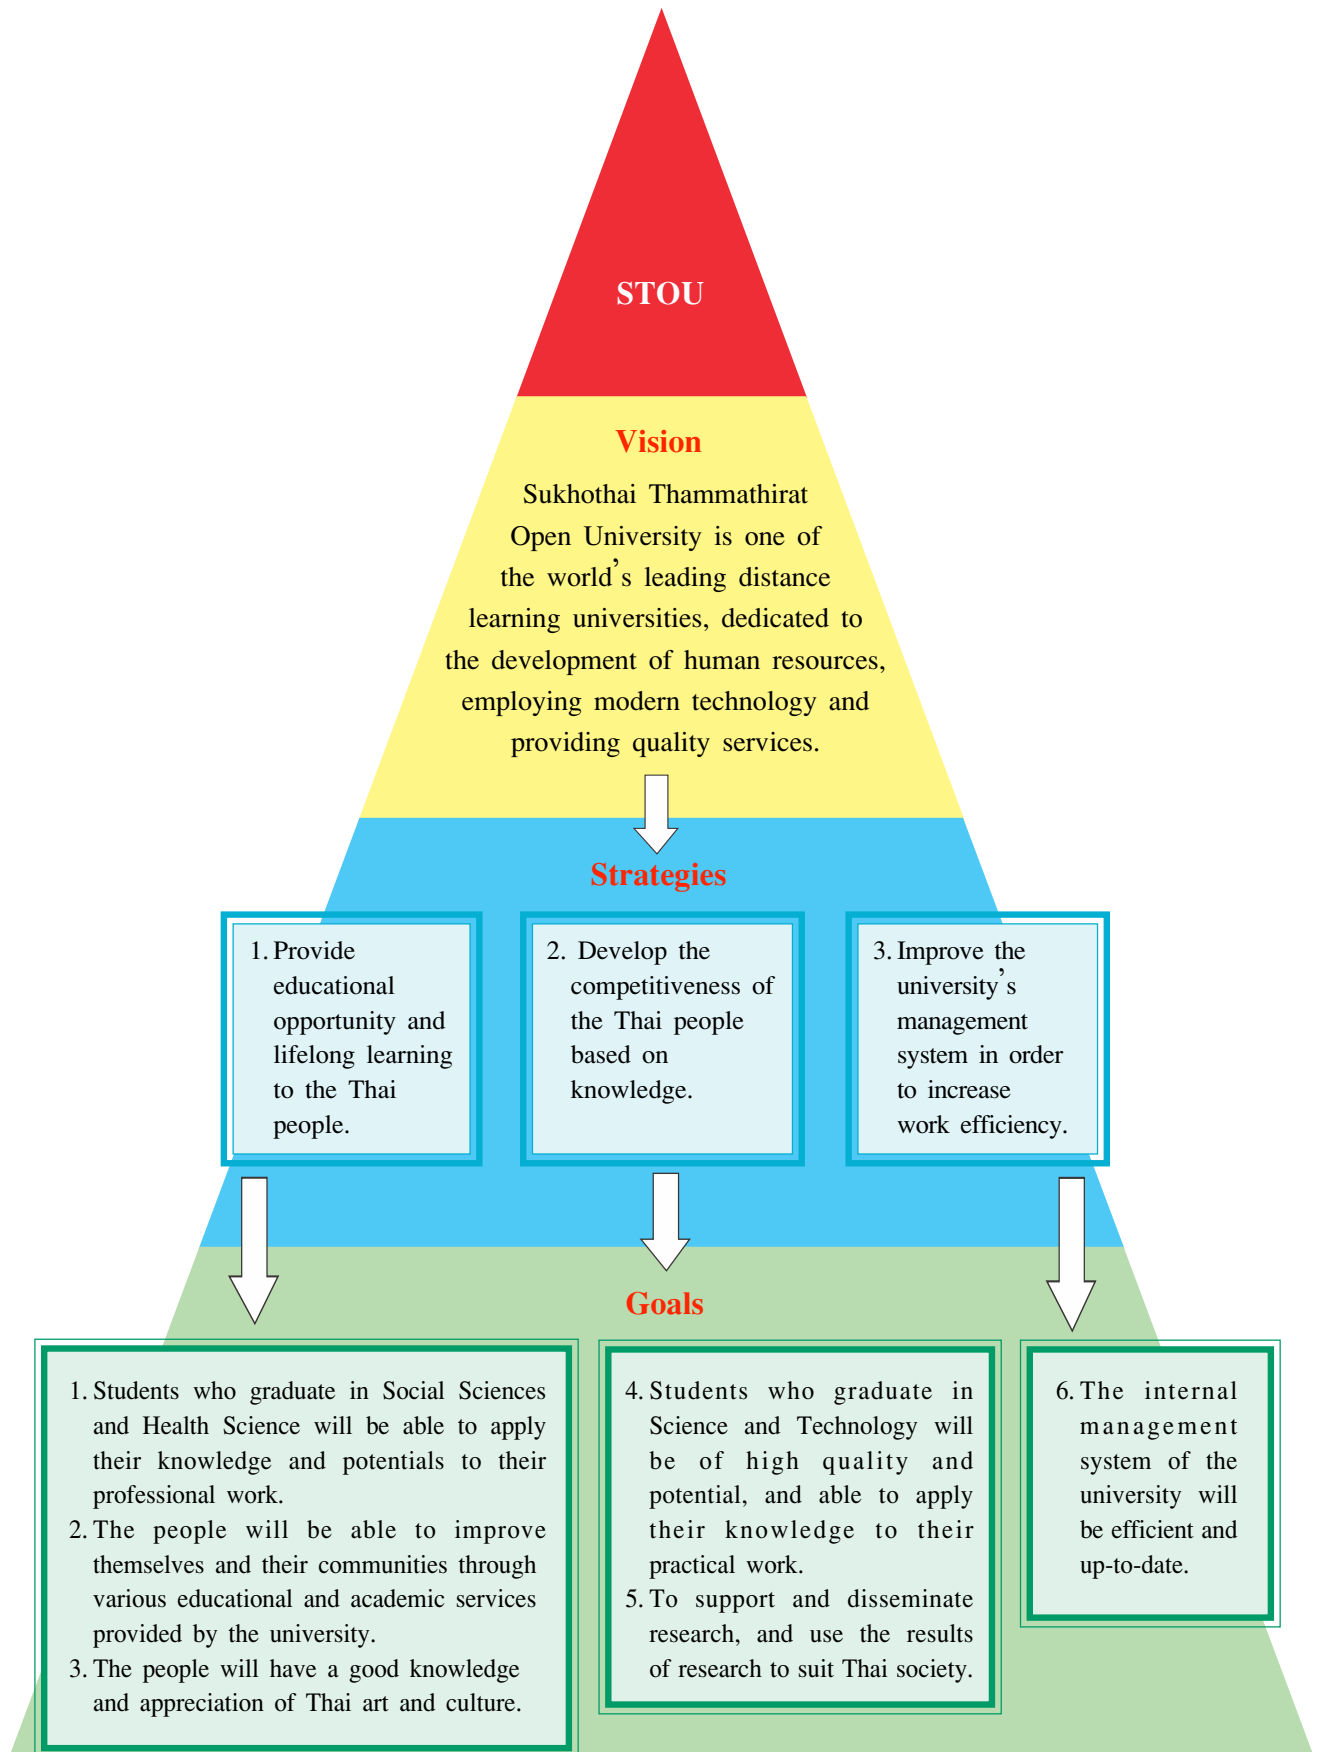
STOU

Vision

Sukhothai Thammathirat Open University is one of the world's leading distance learning universities, dedicated to the development of human resources, employing modern technology and providing quality services.

Strategies

1. Provide educational opportunity and lifelong learning to the Thai people.

2. Develop the competitiveness of the Thai people based on knowledge.

3. Improve the university's management system in order to increase work efficiency.

Goals

1. Students who graduate in Social Sciences and Health Science will be able to apply their knowledge and potentials to their professional work.
2. The people will be able to improve themselves and their communities through various educational and academic services provided by the university.
3. The people will have a good knowledge and appreciation of Thai art and culture.

4. Students who graduate in Science and Technology will be of high quality and potential, and able to apply their knowledge to their practical work.
5. To support and disseminate research, and use the results of research to suit Thai society.

6. The internal management system of the university will be efficient and up-to-date.